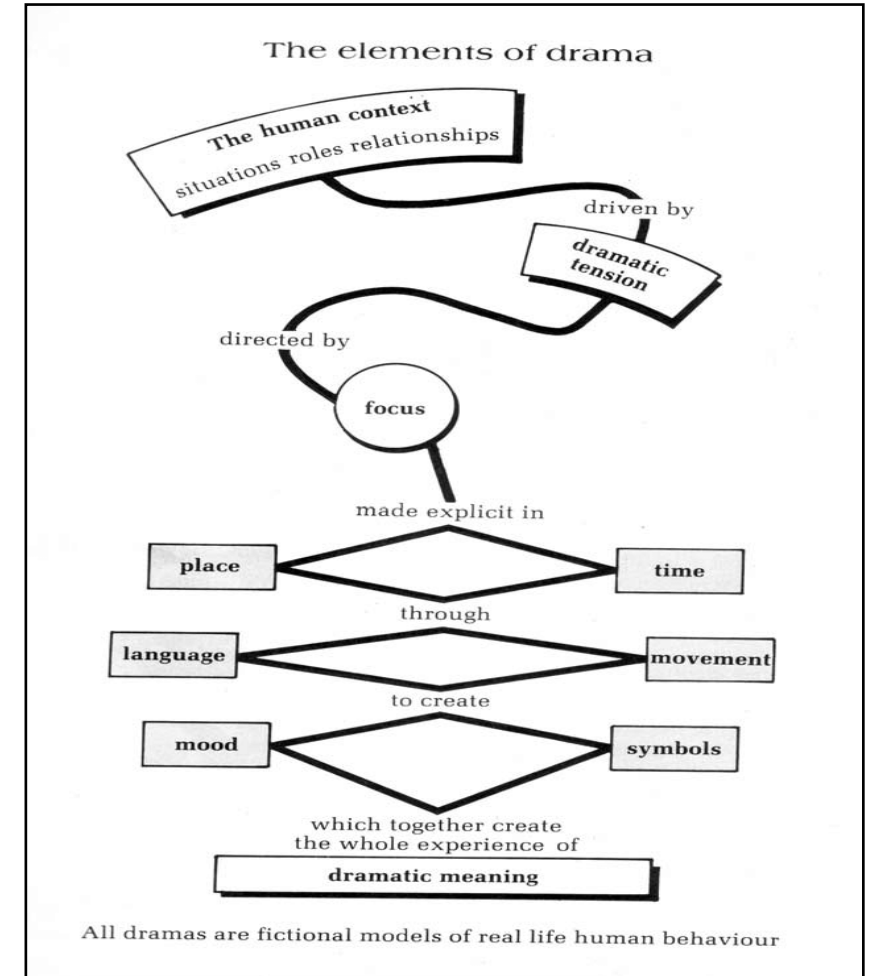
The elements of drama

The human context
situations roles relationships

driven by

dramatic tension

directed by

focus

made explicit in

place

time

through

language

movement

to create

mood

symbols

which together create the whole experience of

dramatic meaning

All dramas are fictional models of real life human behaviour